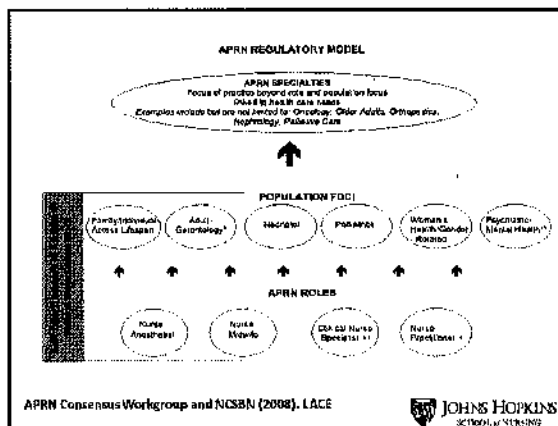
APRN REGULATORY MODEL

APRN SPECIALTIES
Focus of practice beyond role and population focus
Linked to health care needs
Examples include but are not limited to: Oncology, Older Adults, Orthopedics, Nephrology, Palliative Care

POPULATION FOCI

Family/Individual Across Lifespan

Adult-Gerontology*

Neonatal

Pediatrics

Women's Health/Gender-Related

Psychiatric-Mental Health

APRN ROLES

Nurse Anesthetist

Nurse Midwife

Clinical Nurse Specialist

Nurse Practitioner

APRN Consensus Workgroup and NCSBN (2008). LACE

JOHNS HOPKINS
SCHOOL of NURSING